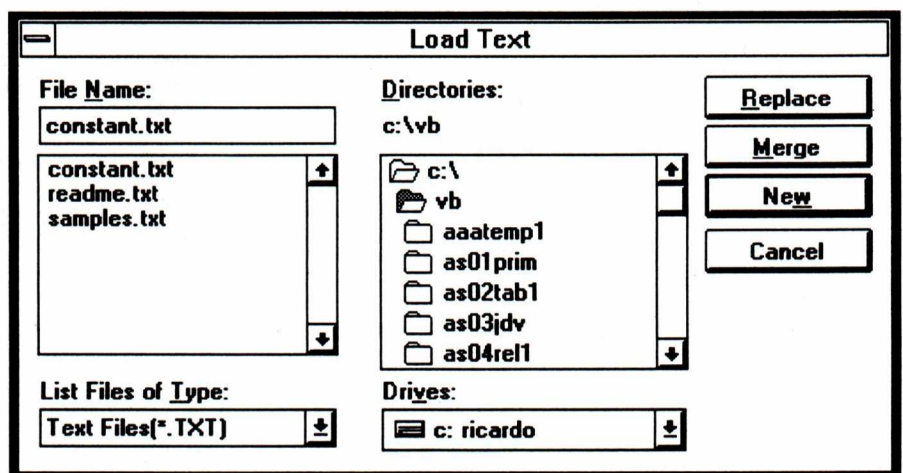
Load Text

File Name:

constant.txt

constant.txt
readme.txt
samples.txt

List Files of Type:

Text Files(*.TXT)

Directories:

c:\vb

c:\
vb
aaatemp1
as01prim
as02tab1
as03jdv
as04rel1

Drives:

c: ricardo

Replace

Merge

New

Cancel